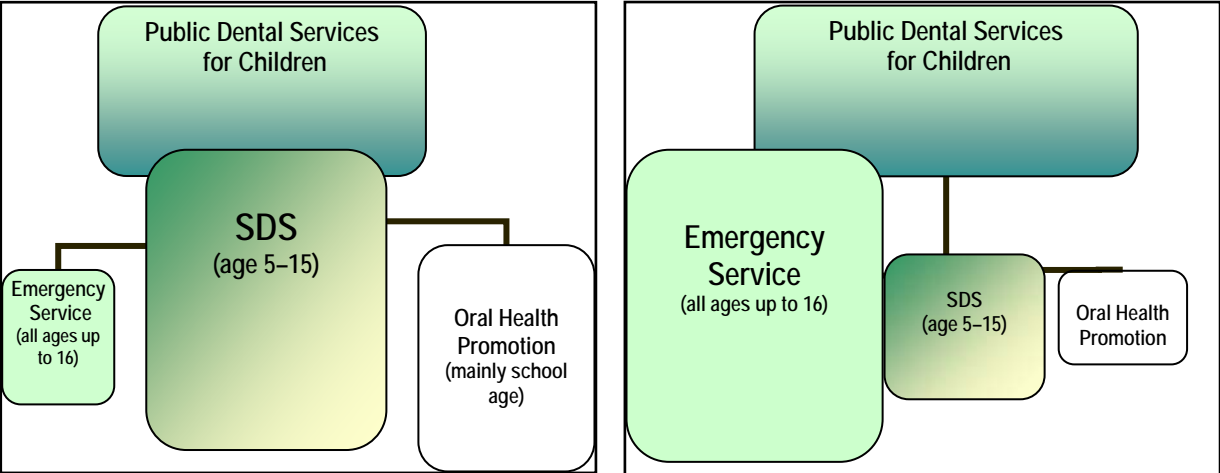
Public Dental Services for Children

SDS
(age 5–15)

Emergency Service
(all ages up to 16)

Oral Health Promotion
(mainly school age)

Public Dental Services for Children

Emergency Service
(all ages up to 16)

SDS
(age 5–15)

Oral Health Promotion